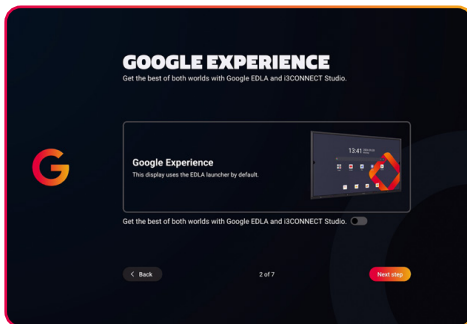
GOOGLE EXPERIENCE
Get the best of both worlds with Google EDLA and i3CONNECT Studio.

Google Experience
This display uses the EDLA launcher by default.

13:41

Get the best of both worlds with Google EDLA and i3CONNECT Studio.

< Back

2 of 7

Next step